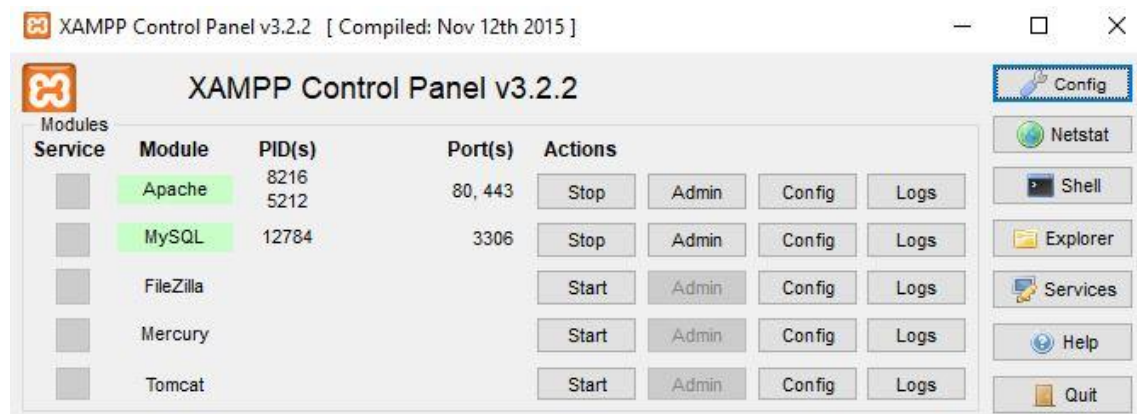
XAMPP Control Panel v3.2.2 [ Compiled: Nov 12th 2015 ]

XAMPP Control Panel v3.2.2

Config

Modules

Netstat

| Service | Module | PID(s) | Port(s) | Actions | | | |
|---|---|---|---|---|---|---|---|
| | Apache | 8216 5212 | 80, 443 | Stop | Admin | Config | Logs |
| | MySQL | 12784 | 3306 | Stop | Admin | Config | Logs |
| | FileZilla | | | Start | Admin | Config | Logs |
| | Mercury | | | Start | Admin | Config | Logs |
| | Tomcat | | | Start | Admin | Config | Logs |

Shell

Explorer

Services

Help

Quit